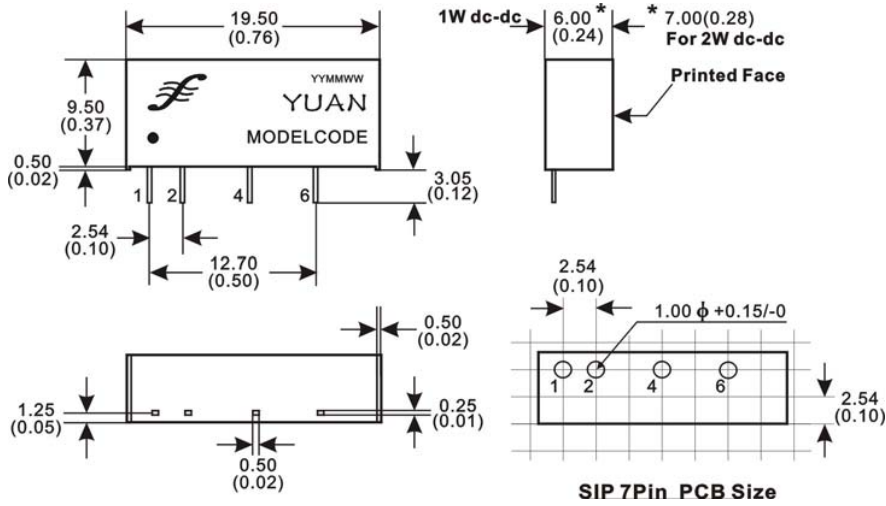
19.50
(0.76)

9.50
(0.37)

YYMMWW
YUAN
MODELCODE

0.50
(0.02)

1 2 4 6

3.05
(0.12)

2.54
(0.10)

12.70
(0.50)

1W dc-dc
6.00 *
(0.24)
* 7.00(0.28)
For 2W dc-dc

Printed Face

0.50
(0.02)

1.25
(0.05)

0.25
(0.01)

0.50
(0.02)

2.54
(0.10)

1.00 $\phi$ +0.15/-0

1 2 4 6

2.54
(0.10)

SIP 7Pin PCB Size